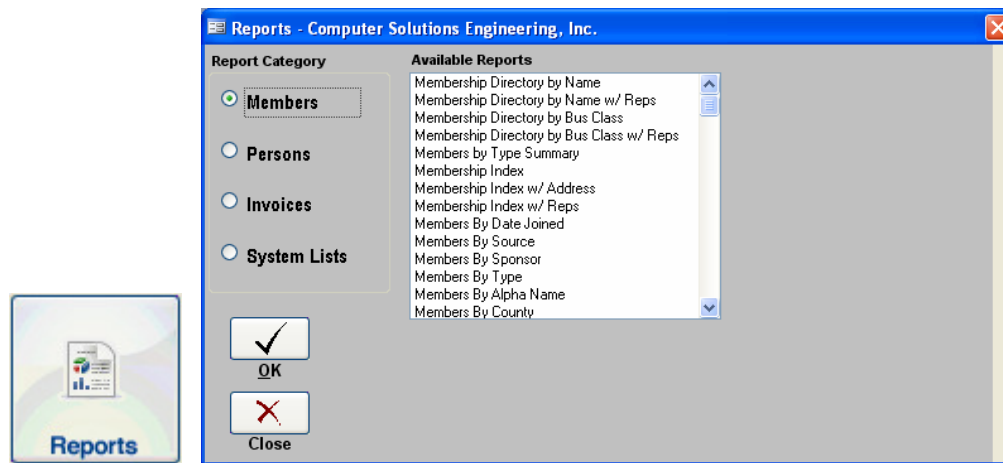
Reports - Computer Solutions Engineering, Inc.

Report Category

Members

Persons

Invoices

System Lists

Available Reports

Membership Directory by Name
Membership Directory by Name w/ Reps
Membership Directory by Bus Class
Membership Directory by Bus Class w/ Reps
Members by Type Summary
Membership Index
Membership Index w/ Address
Membership Index w/ Reps
Members By Date Joined
Members By Source
Members By Sponsor
Members By Type
Members By Alpha Name
Members By County

OK

Close

Reports